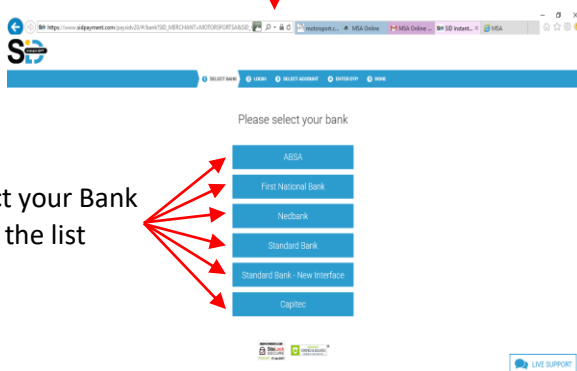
https://www.sidpayment.com/paysid/?i=bank?SID_MERCHANT=MOTORSPORTSA&SID_ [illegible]

motorsport.c... MSA Online MSA Online ... SID Instant... MSA

SID

SELECT BANK LOGIN SELECT ACCOUNT ENTER OTP DONE

Please select your bank

ABSA

First National Bank

Nedbank

Standard Bank

Standard Bank - New Interface

Capitec

t your Bank
the list

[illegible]

LIVE SUPPORT